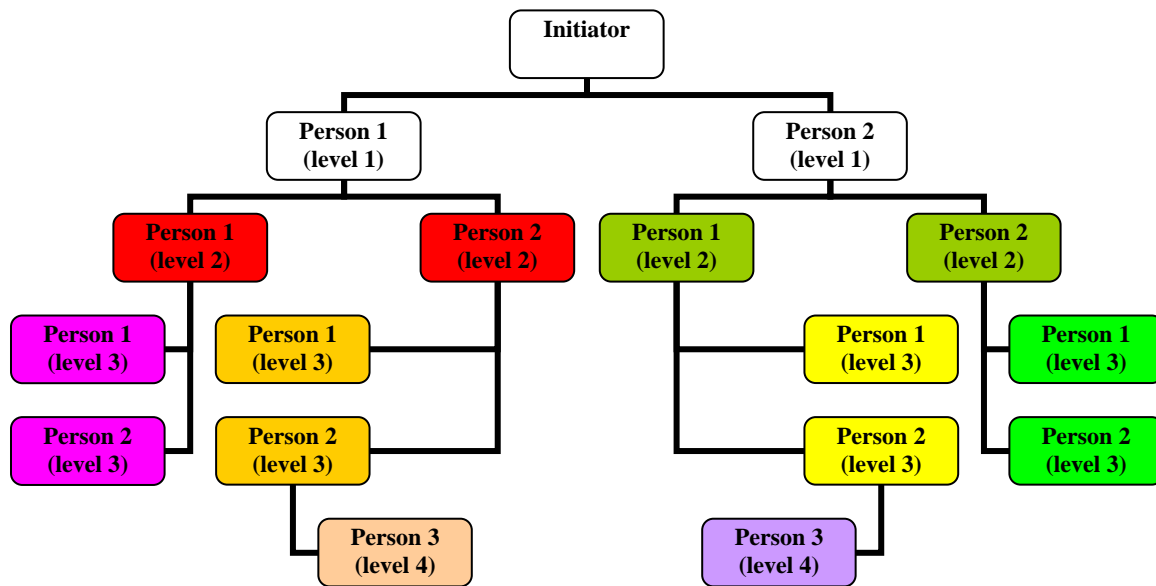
Initiator

Person 1 (level 1)

Person 2 (level 1)

Person 1 (level 2)

Person 2 (level 2)

Person 1 (level 2)

Person 2 (level 2)

Person 1 (level 3)

Person 2 (level 3)

Person 1 (level 3)

Person 2 (level 3)

Person 3 (level 4)

Person 1 (level 3)

Person 2 (level 3)

Person 3 (level 4)

Person 1 (level 3)

Person 2 (level 3)